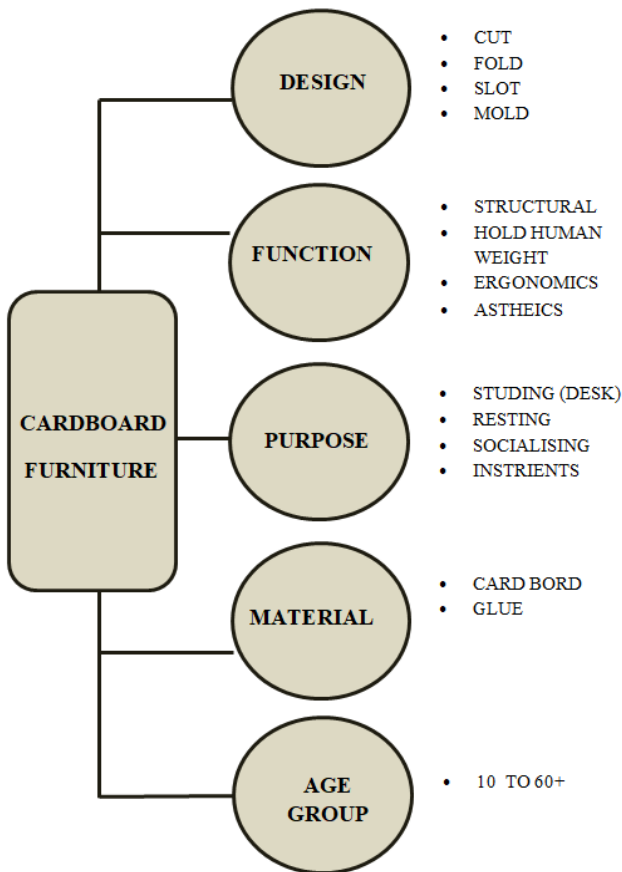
CARDBOARD FURNITURE

DESIGN
- CUT
- FOLD
- SLOT
- MOLD

FUNCTION
- STRUCTURAL
- HOLD HUMAN WEIGHT
- ERGONOMICS
- ASTHEICS

PURPOSE
- STUDING (DESK)
- RESTING
- SOCIALISING
- INSTRIENTS

MATERIAL
- CARD BORD
- GLUE

AGE GROUP
- 10 TO 60+